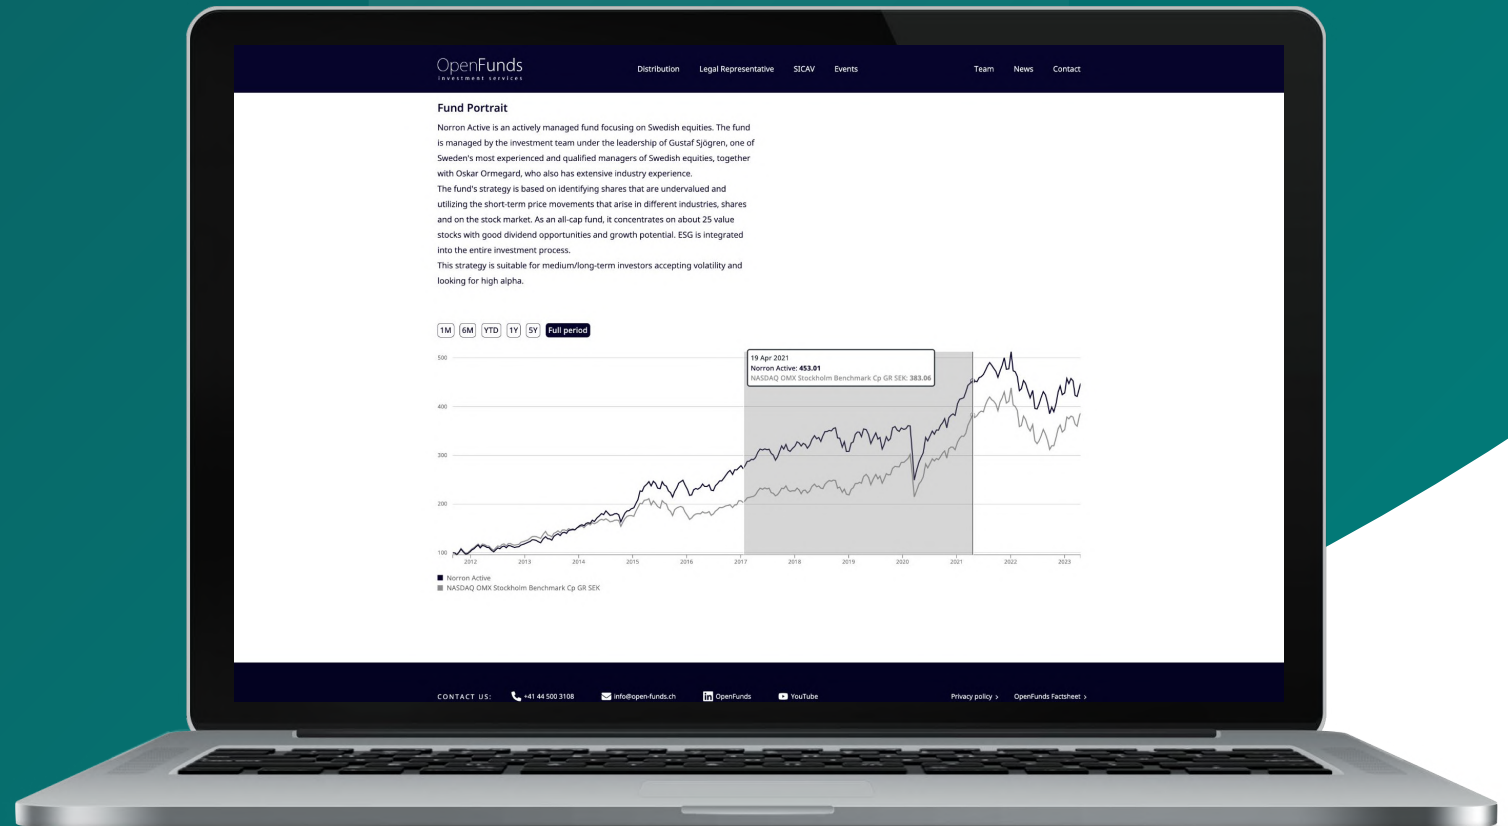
OpenFunds
investment services

Distribution Legal Representative SICAV Events Team News Contact

Fund Portrait

Norron Active is an actively managed fund focusing on Swedish equities. The fund is managed by the investment team under the leadership of Gustaf Sjögren, one of Sweden's most experienced and qualified managers of Swedish equities, together with Oskar Ormegard, who also has extensive industry experience.
The fund's strategy is based on identifying shares that are undervalued and utilizing the short-term price movements that arise in different industries, shares and on the stock market. As an all-cap fund, it concentrates on about 25 value stocks with good dividend opportunities and growth potential. ESG is integrated into the entire investment process.
This strategy is suitable for medium/long-term investors accepting volatility and looking for high alpha.

1M 6M YTD 1Y 5Y Full period

19 Apr 2021
Norron Active: 453.01
NASDAQ OMX Stockholm Benchmark Cp GR SEK: 383.06

500
400
300
200
100

2012 2013 2014 2015 2016 2017 2018 2019 2020 2021 2022 2023

Norron Active
NASDAQ OMX Stockholm Benchmark Cp GR SEK

CONTACT US: +41 44 500 3108 info@open-funds.ch OpenFunds YouTube Privacy policy › OpenFunds Factsheet ›